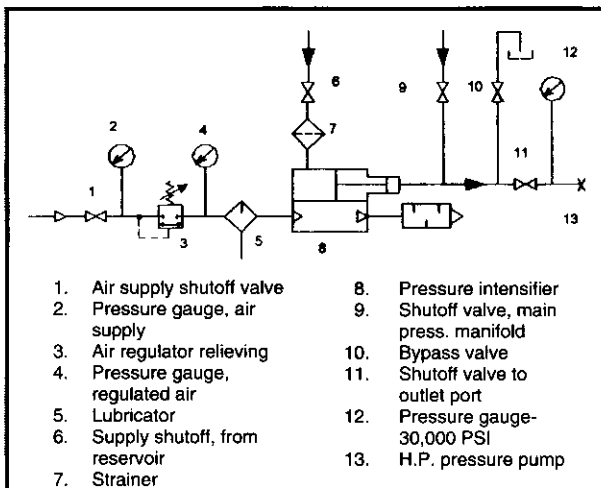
6
9
10
12
2
4
7
1
11
3
5
8
13

1. Air supply shutoff valve
2. Pressure gauge, air supply
3. Air regulator relieving
4. Pressure gauge, regulated air
5. Lubricator
6. Supply shutoff, from reservoir
7. Strainer
8. Pressure intensifier
9. Shutoff valve, main press. manifold
10. Bypass valve
11. Shutoff valve to outlet port
12. Pressure gauge- 30,000 PSI
13. H.P. pressure pump